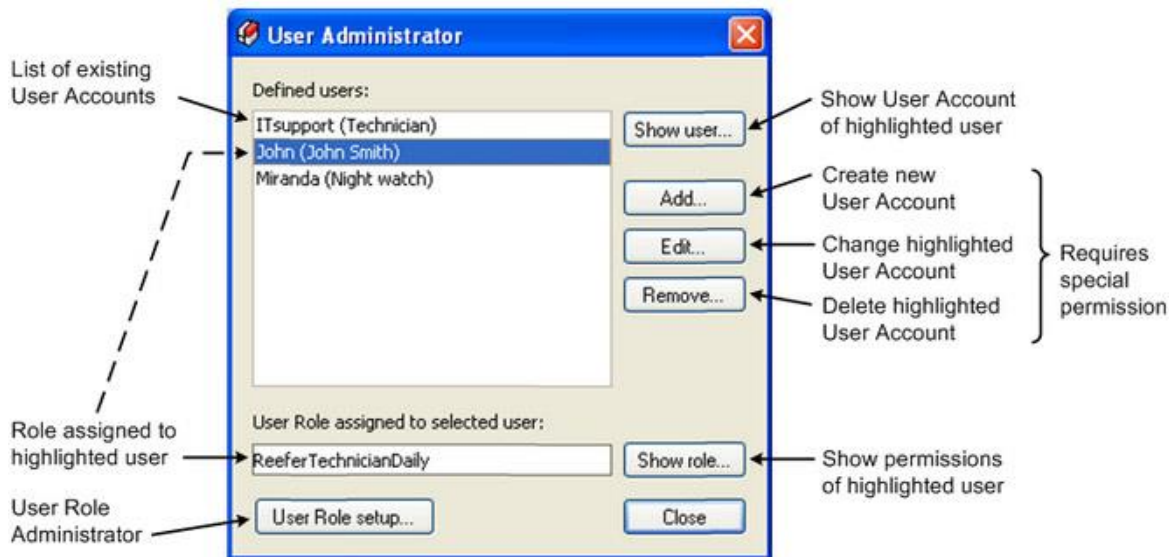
User Administrator

List of existing User Accounts

Defined users:

ITsupport (Technician)
John (John Smith)
Miranda (Night watch)

Show user...

Show User Account of highlighted user

Add...

Create new User Account

Edit...

Change highlighted User Account

Remove...

Delete highlighted User Account

Requires special permission

User Role assigned to selected user:

Role assigned to highlighted user

ReeferTechnicianDaily

Show role...

Show permissions of highlighted user

User Role Administrator

User Role setup...

Close